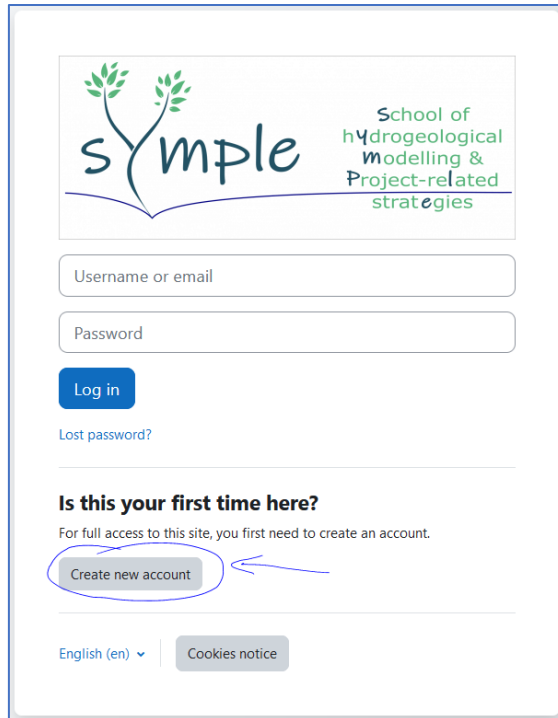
sYmple

School of hydrogeological modelling & Project-related strategies

Username or email

Password

Log in

Lost password?

Is this your first time here?

For full access to this site, you first need to create an account.

Create new account

English (en)

Cookies notice